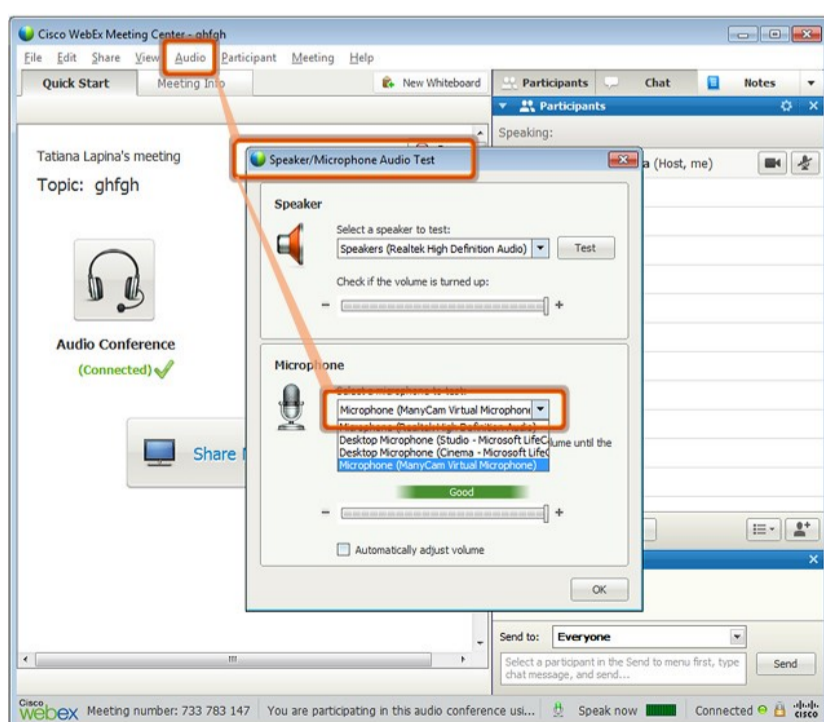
Cisco WebEx Meeting Center - ghfgh

File Edit Share View Audio Participant Meeting Help

Quick Start Meeting Info New Whiteboard Participants Chat Notes

Participants

Speaking:

Tatiana Lapina's meeting

Topic: ghfgh

a (Host, me)

Audio Conference

(Connected)

Share

Speaker/Microphone Audio Test

Speaker

Select a speaker to test:

Speakers (Realtek High Definition Audio)

Test

Check if the volume is turned up:

−

+

Microphone

Select a microphone to test:

Microphone (ManyCam Virtual Microphone

Microphone (Realtek High Definition Audio)

Desktop Microphone (Studio - Microsoft LifeC

Desktop Microphone (Cinema - Microsoft LifeC

Microphone (ManyCam Virtual Microphone)

lume until the

Good

−

+

Automatically adjust volume

OK

Send to: Everyone

Select a participant in the Send to menu first, type chat message, and send...

Send

Cisco webex Meeting number: 733 783 147 You are participating in this audio conference usi... Speak now Connected cisco